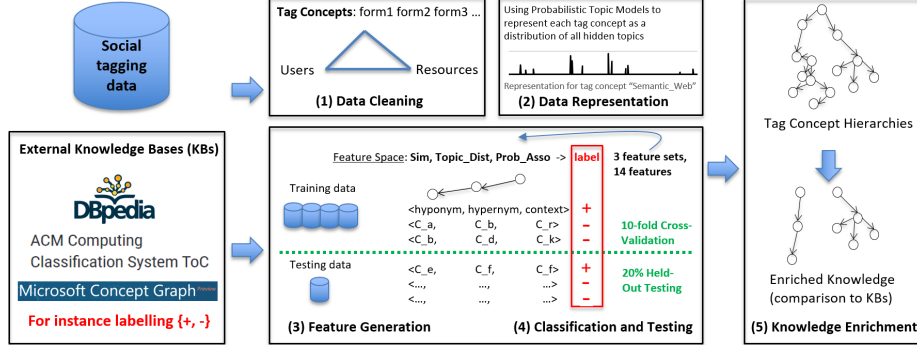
Social tagging data

Tag Concepts: form1 form2 form3 ...

Users

Resources

(1) Data Cleaning

Using Probabilistic Topic Models to represent each tag concept as a distribution of all hidden topics

Representation for tag concept "Semantic_Web"

(2) Data Representation

Tag Concept Hierarchies

External Knowledge Bases (KBs)

DBpedia

ACM Computing Classification System ToC

Microsoft Concept Graph

For instance labelling {+, -}

Feature Space: Sim, Topic_Dist, Prob_Asso -> label

3 feature sets, 14 features

Training data

<hyponym, hypernym, context> +
<C_a, C_b, C_r> –
<C_b, C_d, C_k> –

10-fold Cross-Validation

Testing data

<C_e, C_f, C_f> +
<..., ..., ...> –
<..., ..., ...> –

20% Held-Out Testing

(3) Feature Generation

(4) Classification and Testing

Enriched Knowledge (comparison to KBs)

(5) Knowledge Enrichment